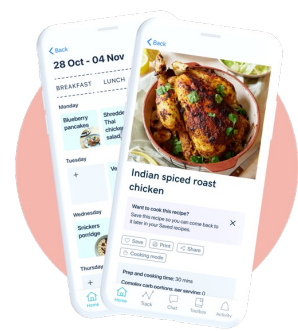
< Back
28 Oct - 04 Nov
BREAKFAST LUNCH
Monday
Blueberry pancakes
Shredded Thai chicken salad
Tuesday
+
Ve
Wednesday
Snickers porridge
Thursday
+
Home

< Back
Indian spiced roast chicken
Want to cook this recipe?
Save this recipe so you can come back to it later in your Saved recipes.
Save
Print
Share
Cooking mode
Prep and cooking time: 30 mins
Complex carb portions per serving: 0
Home
Track
Chat
Toolbox
Activity